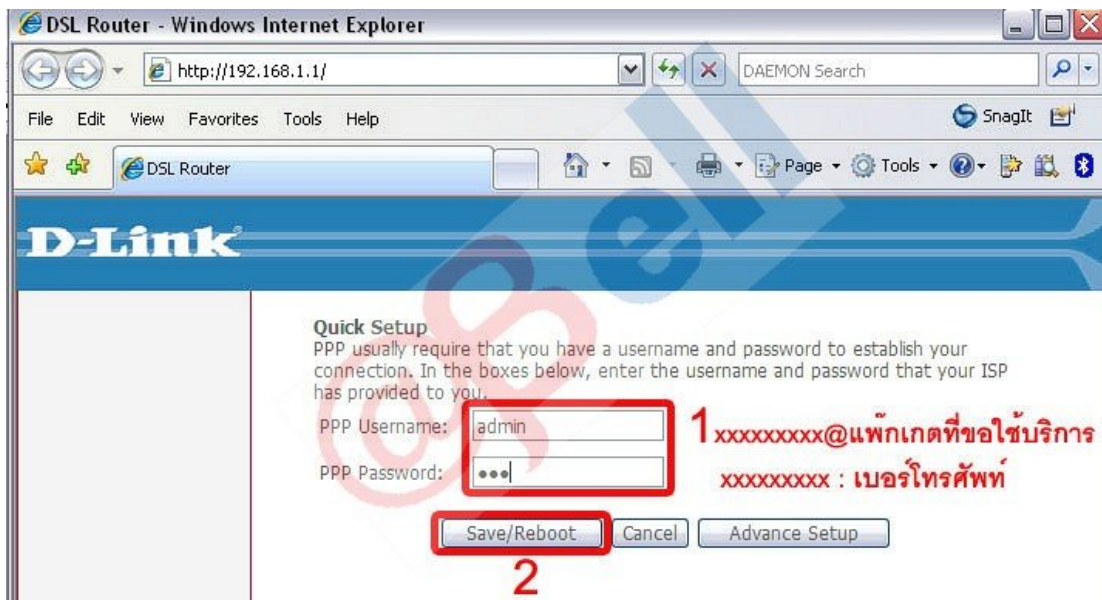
DSL Router - Windows Internet Explorer

http://192.168.1.1/

DAEMON Search

File Edit View Favorites Tools Help

SnagIt

DSL Router

Page Tools

D-Link

@Bell

Quick Setup
PPP usually require that you have a username and password to establish your connection. In the boxes below, enter the username and password that your ISP has provided to you.

PPP Username: admin

PPP Password: •••

1 xxxxxxxxx@แพ็กเกตที่ขอใช้บริการ

xxxxxxxxx : เบอร์โทรศัพท์

Save/Reboot Cancel Advance Setup

2